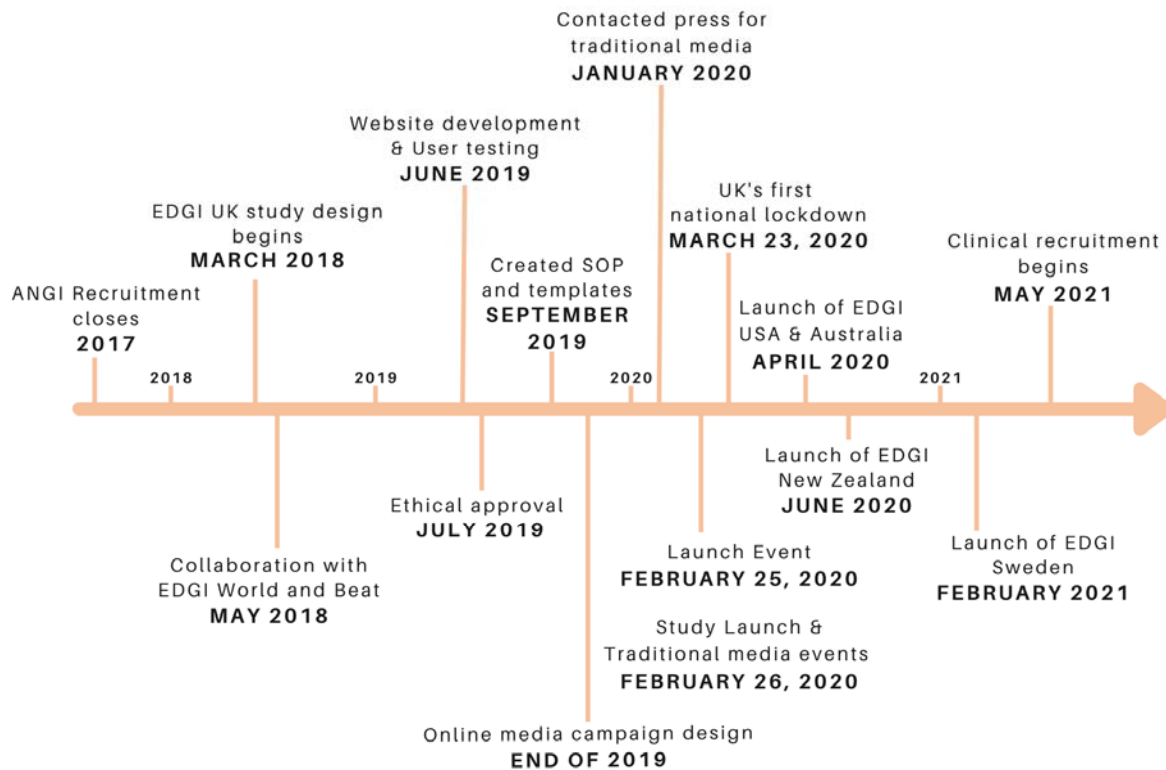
Contacted press for traditional media
JANUARY 2020

Website development & User testing
JUNE 2019

UK's first national lockdown
MARCH 23, 2020

EDGI UK study design begins
MARCH 2018

Clinical recruitment begins
MAY 2021

Created SOP and templates
SEPTEMBER 2019

ANGI Recruitment closes
2017

Launch of EDGI USA & Australia
APRIL 2020

2018

2019

2020

2021

Launch of EDGI New Zealand
JUNE 2020

Ethical approval
JULY 2019

Launch Event
FEBRUARY 25, 2020

Launch of EDGI Sweden
FEBRUARY 2021

Collaboration with EDGI World and Beat
MAY 2018

Study Launch & Traditional media events
FEBRUARY 26, 2020

Online media campaign design
END OF 2019